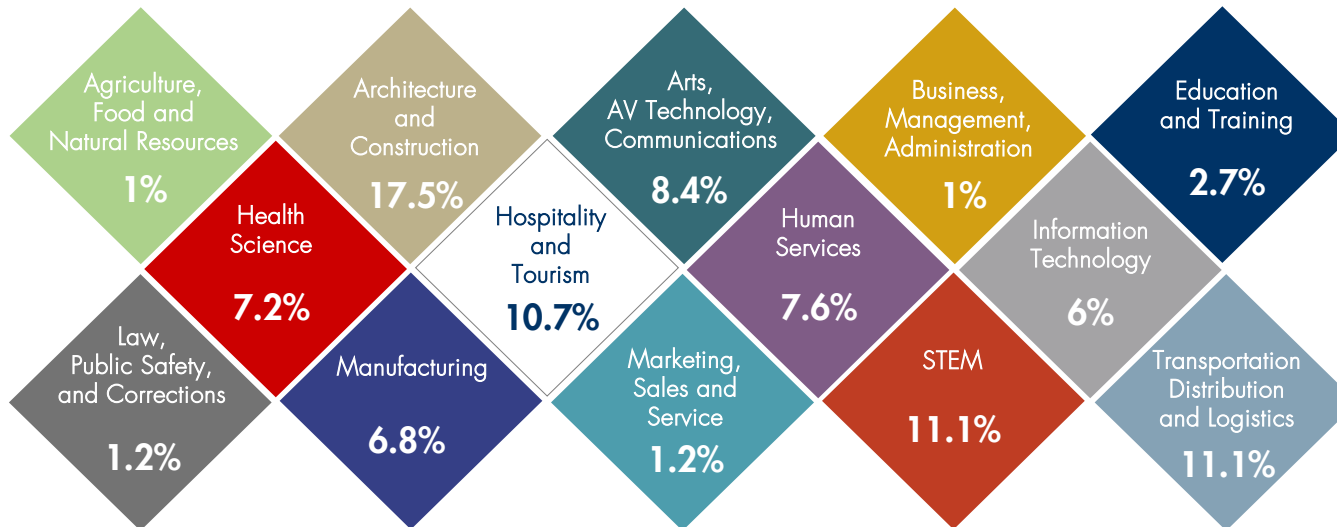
Agriculture, Food and Natural Resources
1%

Architecture and Construction
17.5%

Arts, AV Technology, Communications
8.4%

Business, Management, Administration
1%

Education and Training
2.7%

Health Science
7.2%

Hospitality and Tourism
10.7%

Human Services
7.6%

Information Technology
6%

Law, Public Safety, and Corrections
1.2%

Manufacturing
6.8%

Marketing, Sales and Service
1.2%

STEM
11.1%

Transportation Distribution and Logistics
11.1%